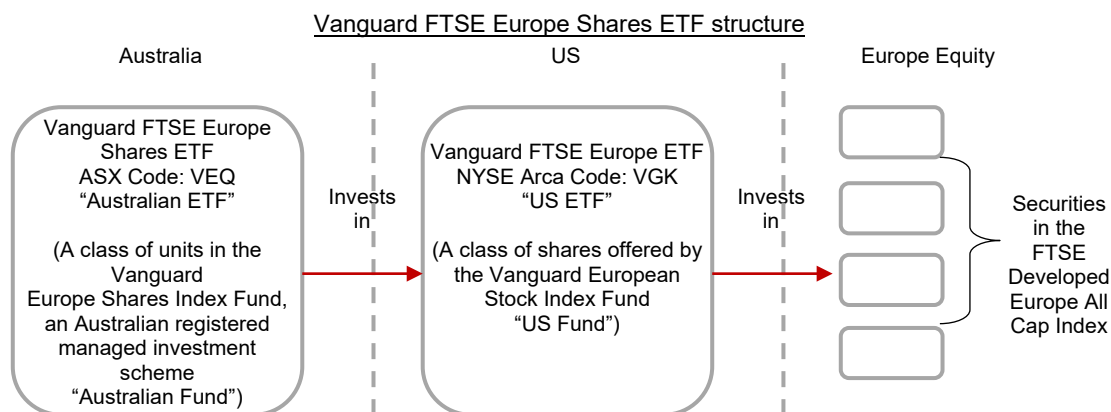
Vanguard FTSE Europe Shares ETF structure

Australia

US

Europe Equity

Vanguard FTSE Europe Shares ETF
ASX Code: VEQ
“Australian ETF”

(A class of units in the Vanguard Europe Shares Index Fund, an Australian registered managed investment scheme
“Australian Fund”)

Invests in

Vanguard FTSE Europe ETF
NYSE Arca Code: VGK
“US ETF”

(A class of shares offered by the Vanguard European Stock Index Fund
“US Fund”)

Invests in

Securities in the FTSE Developed Europe All Cap Index